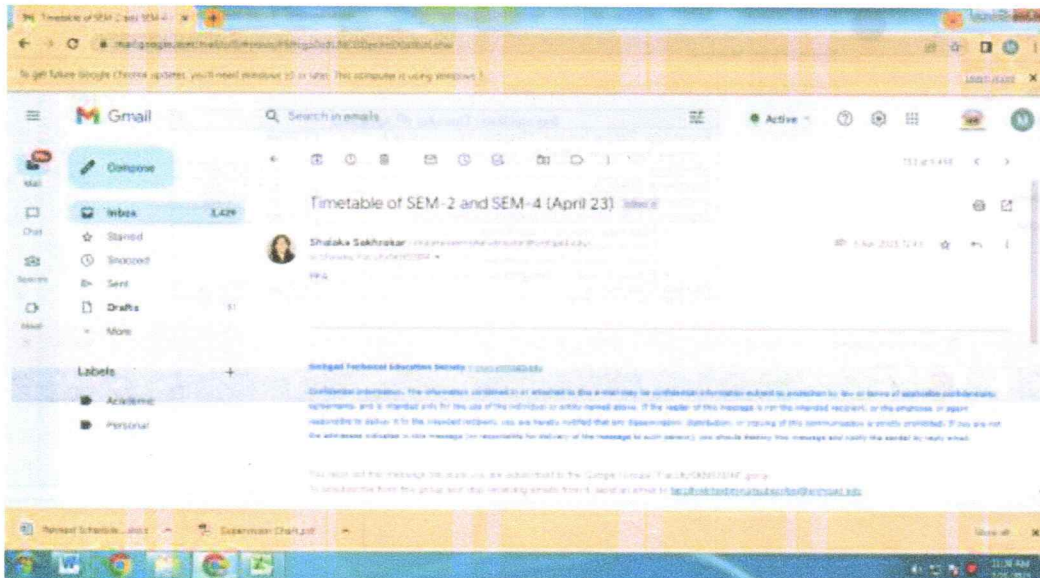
Timetable of SEM-2 and SEM-4 ×

To get future Google Chrome updates, you'll need Windows 10 or later. This computer is using Windows 7. Learn more ×

Gmail

Search in emails

Active

Mail

Chat

Spaces

Meet

Compose

Inbox 3,429

Starred

Snoozed

Sent

Drafts

More

Labels +

Academic

Personal

Timetable of SEM-2 and SEM-4 (April 23) Inbox

Shalaka Sakhrokar

PFA

Sinhgad Technical Education Society

Confidential information: The information contained in or attached to this e-mail may be confidential information subject to protection by law or terms of applicable confidentiality agreements, and is intended only for the use of the individual or entity named above. If the reader of this message is not the intended recipient, or the employee or agent responsible to deliver it to the intended recipient, you are hereby notified that any dissemination, distribution, or copying of this communication is strictly prohibited. If you are not the addressee indicated in this message (or responsible for delivery of the message to such person), you should destroy this message and notify the sender by reply email.

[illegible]

Revised Schedule...xlsx

Supervision Chart.pdf

Show all ×